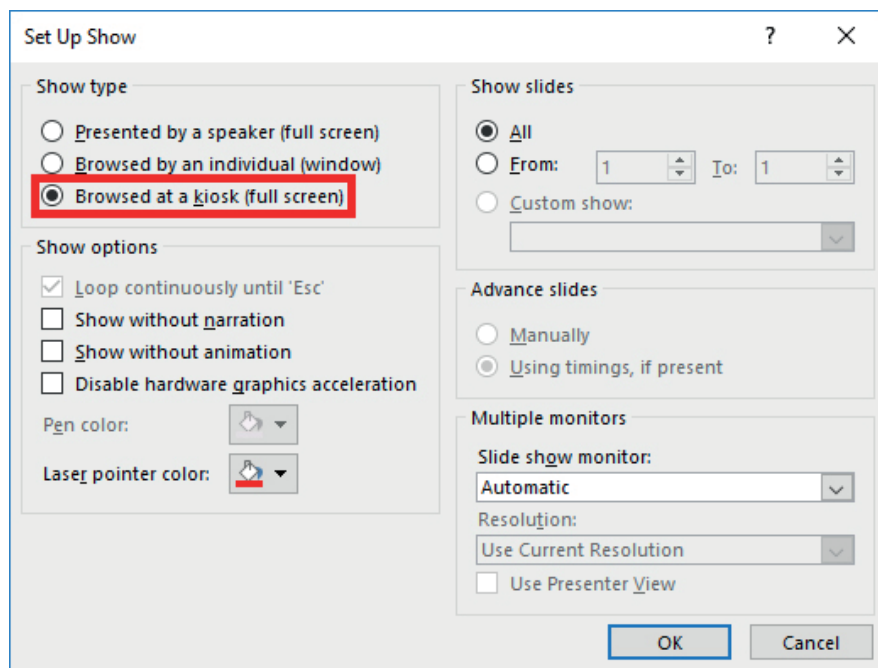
Set Up Show
?
X

Show type
Presented by a speaker (full screen)
Browsed by an individual (window)
Browsed at a kiosk (full screen)

Show options
Loop continuously until 'Esc'
Show without narration
Show without animation
Disable hardware graphics acceleration
Pen color:
Laser pointer color:

Show slides
All
From: 1 To: 1
Custom show:

Advance slides
Manually
Using timings, if present

Multiple monitors
Slide show monitor:
Automatic
Resolution:
Use Current Resolution
Use Presenter View

OK
Cancel